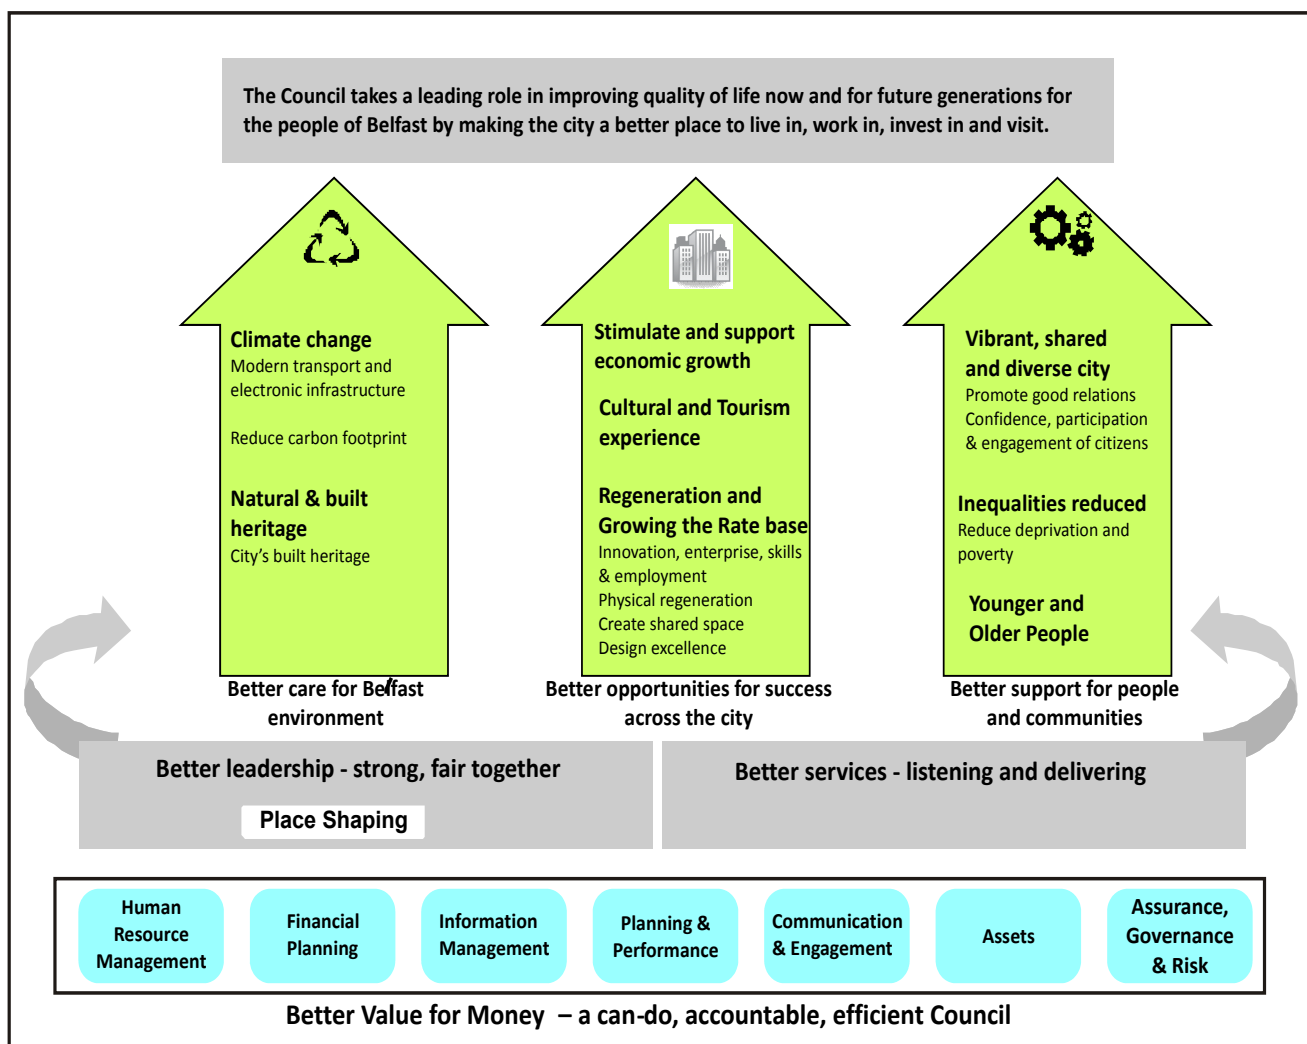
The Council takes a leading role in improving quality of life now and for future generations for the people of Belfast by making the city a better place to live in, work in, invest in and visit.

Climate change
Modern transport and electronic infrastructure

Reduce carbon footprint

Natural & built heritage
City's built heritage

Better care for Belfast environment

Stimulate and support economic growth

Cultural and Tourism experience

Regeneration and Growing the Rate base
Innovation, enterprise, skills & employment
Physical regeneration
Create shared space
Design excellence

Better opportunities for success across the city

Vibrant, shared and diverse city
Promote good relations
Confidence, participation & engagement of citizens

Inequalities reduced
Reduce deprivation and poverty

Younger and Older People

Better support for people and communities

Better leadership - strong, fair together

Place Shaping

Better services - listening and delivering

Human Resource Management

Financial Planning

Information Management

Planning & Performance

Communication & Engagement

Assets

Assurance, Governance & Risk

Better Value for Money – a can-do, accountable, efficient Council